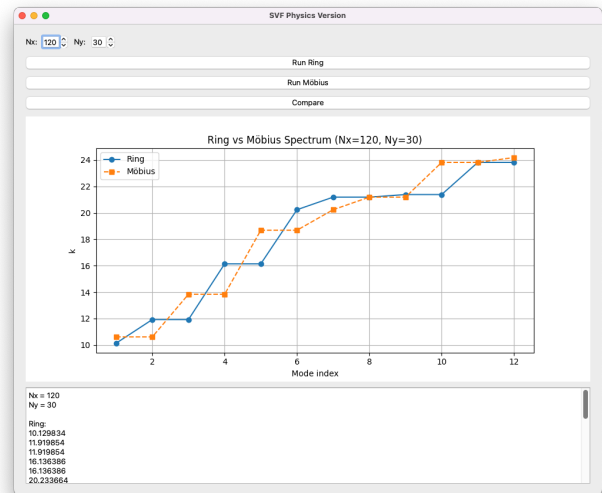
SVF Physics Version

Nx: 120 Ny: 30

Run Ring

Run Möbius

Compare

Ring vs Möbius Spectrum (Nx=120, Ny=30)

Ring
Möbius

k

24
22
20
18
16
14
12
10

2 4 6 8 10 12

Mode index

Nx = 120
Ny = 30

Ring:
10.129834
11.919854
11.919854
16.136386
16.136386
20.233664